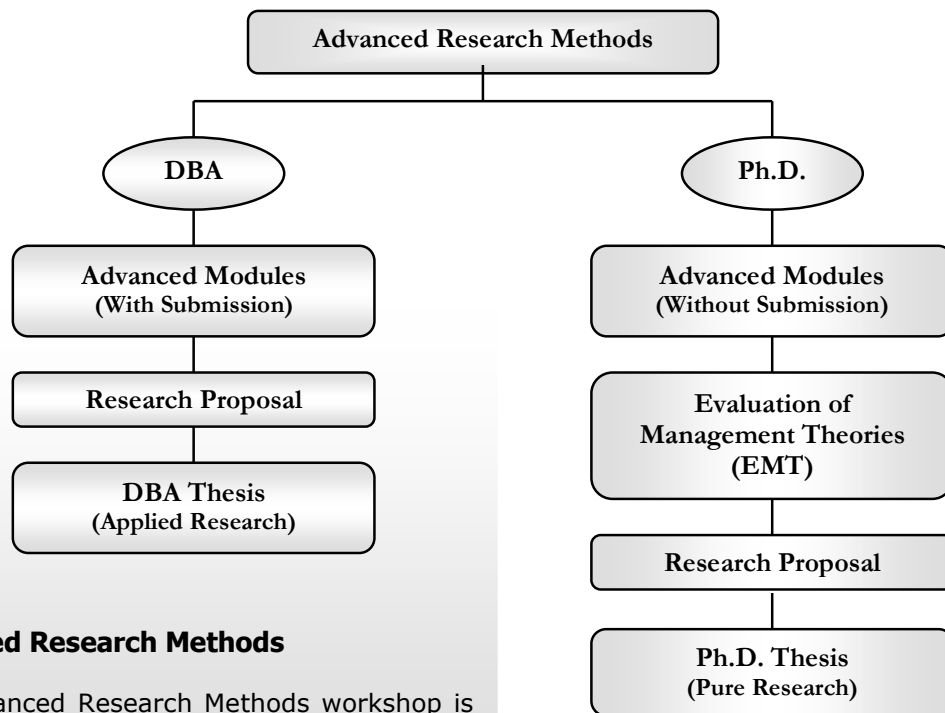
Advanced Research Methods

DBA

Advanced Modules
(With Submission)

Research Proposal

DBA Thesis
(Applied Research)

Ph.D.

Advanced Modules
(Without Submission)

Evaluation of Management Theories (EMT)

Research Proposal

Ph.D. Thesis
(Pure Research)

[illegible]ed Research Methods

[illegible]anced Research Methods workshop is